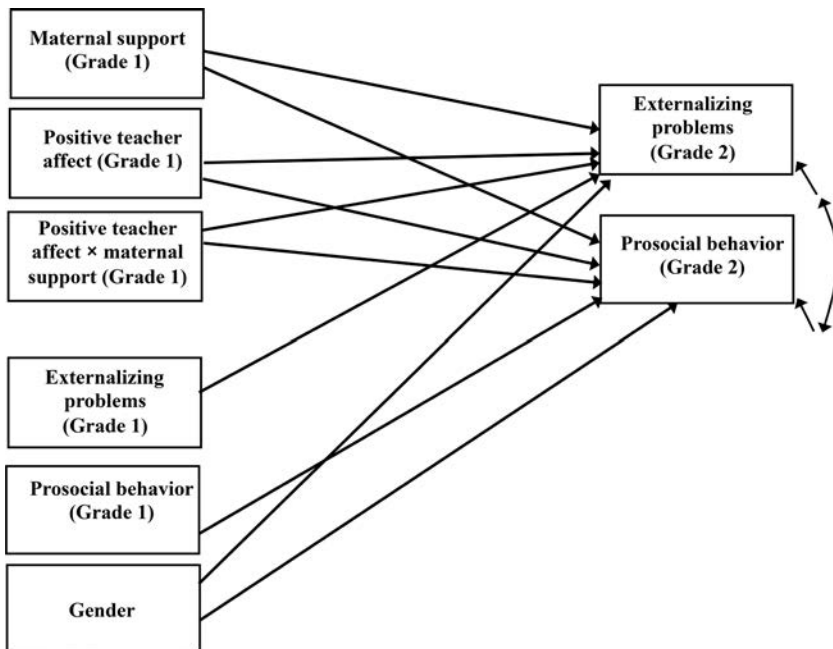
Maternal support (Grade 1)

Positive teacher affect (Grade 1)

Positive teacher affect × maternal support (Grade 1)

Externalizing problems (Grade 1)

Prosocial behavior (Grade 1)

Gender

Externalizing problems (Grade 2)

Prosocial behavior (Grade 2)